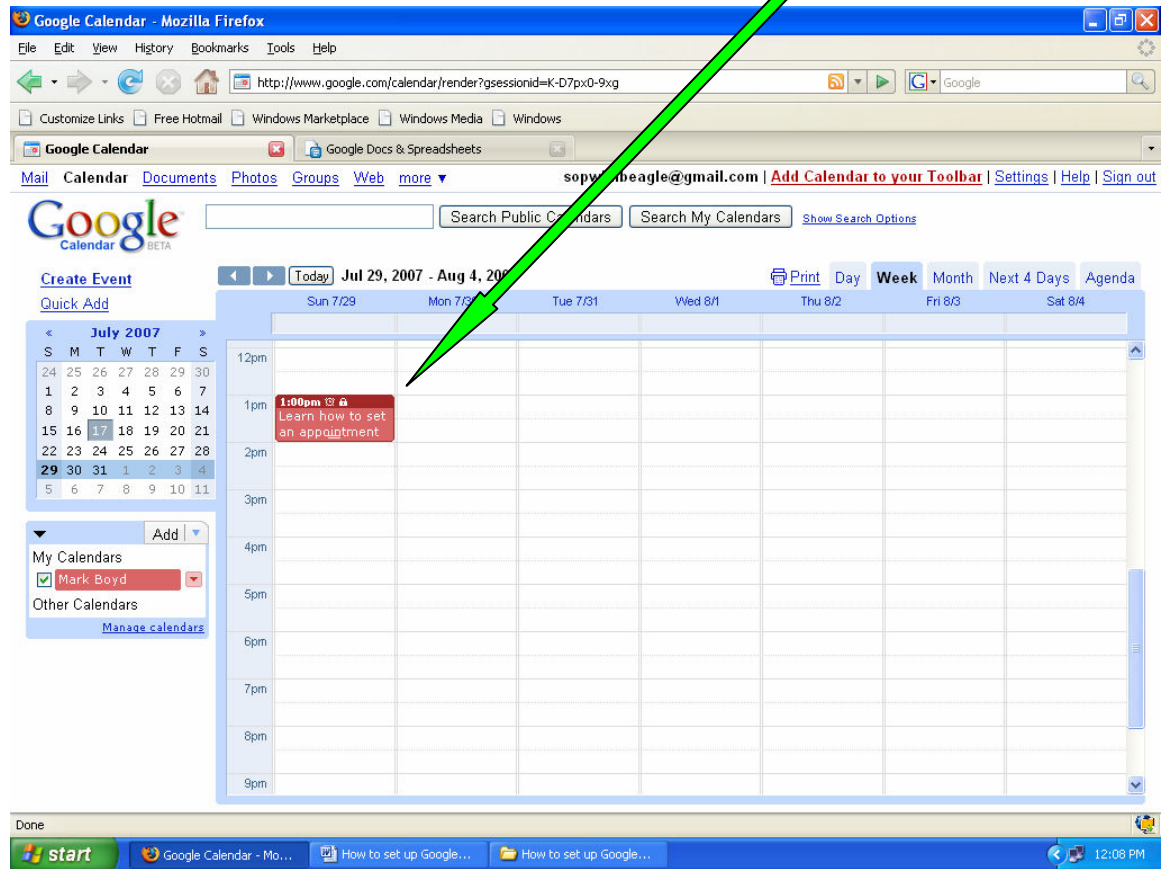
Google Calendar - Mozilla Firefox

File Edit View History Bookmarks Tools Help

http://www.google.com/calendar/render?gsessionid=K-D7px0-9xg

Google

Customize Links Free Hotmail Windows Marketplace Windows Media Windows

Google Calendar

Google Docs & Spreadsheets

Mail Calendar Documents Photos Groups Web more ▾

sop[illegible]beagle@gmail.com | Add Calendar to your Toolbar | Settings | Help | Sign out

Google Calendar BETA

Search Public C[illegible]ndars Search My Calendars Show Search Options

Create Event
Quick Add

Today Jul 29, 2007 - Aug 4, 20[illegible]

Print Day Week Month Next 4 Days Agenda

| « | July 2007 | | | | | » |
|---|---|---|---|---|---|---|
| S | M | T | W | T | F | S |
| 24 | 25 | 26 | 27 | 28 | 29 | 30 |
| 1 | 2 | 3 | 4 | 5 | 6 | 7 |
| 8 | 9 | 10 | 11 | 12 | 13 | 14 |
| 15 | 16 | 17 | 18 | 19 | 20 | 21 |
| 22 | 23 | 24 | 25 | 26 | 27 | 28 |
| 29 | 30 | 31 | 1 | 2 | 3 | 4 |
| 5 | 6 | 7 | 8 | 9 | 10 | 11 |

Sun 7/29 Mon 7/3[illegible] Tue 7/31 Wed 8/1 Thu 8/2 Fri 8/3 Sat 8/4

12pm
1pm
1:00pm
Learn how to set an appointment
2pm
3pm
4pm
5pm
6pm
7pm
8pm
9pm

Add
My Calendars
Mark Boyd
Other Calendars
Manage calendars

Done

start Google Calendar - Mo... How to set up Google... How to set up Google... 12:08 PM